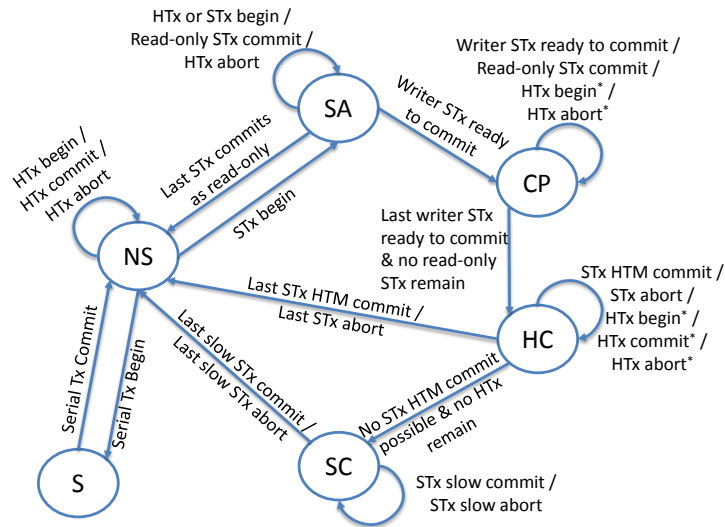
HTx or STx begin / Read-only STx commit / HTx abort

SA

Writer STx ready to commit / Read-only STx commit / HTx begin* / HTx abort*

Writer STx ready to commit

CP

HTx begin / HTx commit / HTx abort

Last STx commits as read-only

STx begin

NS

Last writer STx ready to commit & no read-only STx remain

Last STx HTM commit / Last STx abort

STx HTM commit / STx abort / HTx begin* / HTx commit* / HTx abort*

HC

Serial Tx Commit

Serial Tx Begin

Last slow STx commit / Last slow STx abort

No STx HTM commit possible & no HTx remain

S

SC

STx slow commit / STx slow abort